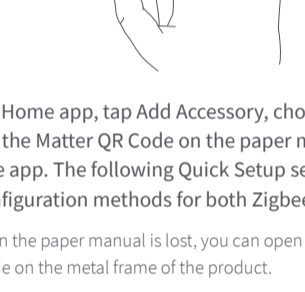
Home app, tap Add Accessory, cho
the Matter QR Code on the paper m
e app. The following Quick Setup se
figuration methods for both Zigbe

n the paper manual is lost, you can open
e on the metal frame of the product.